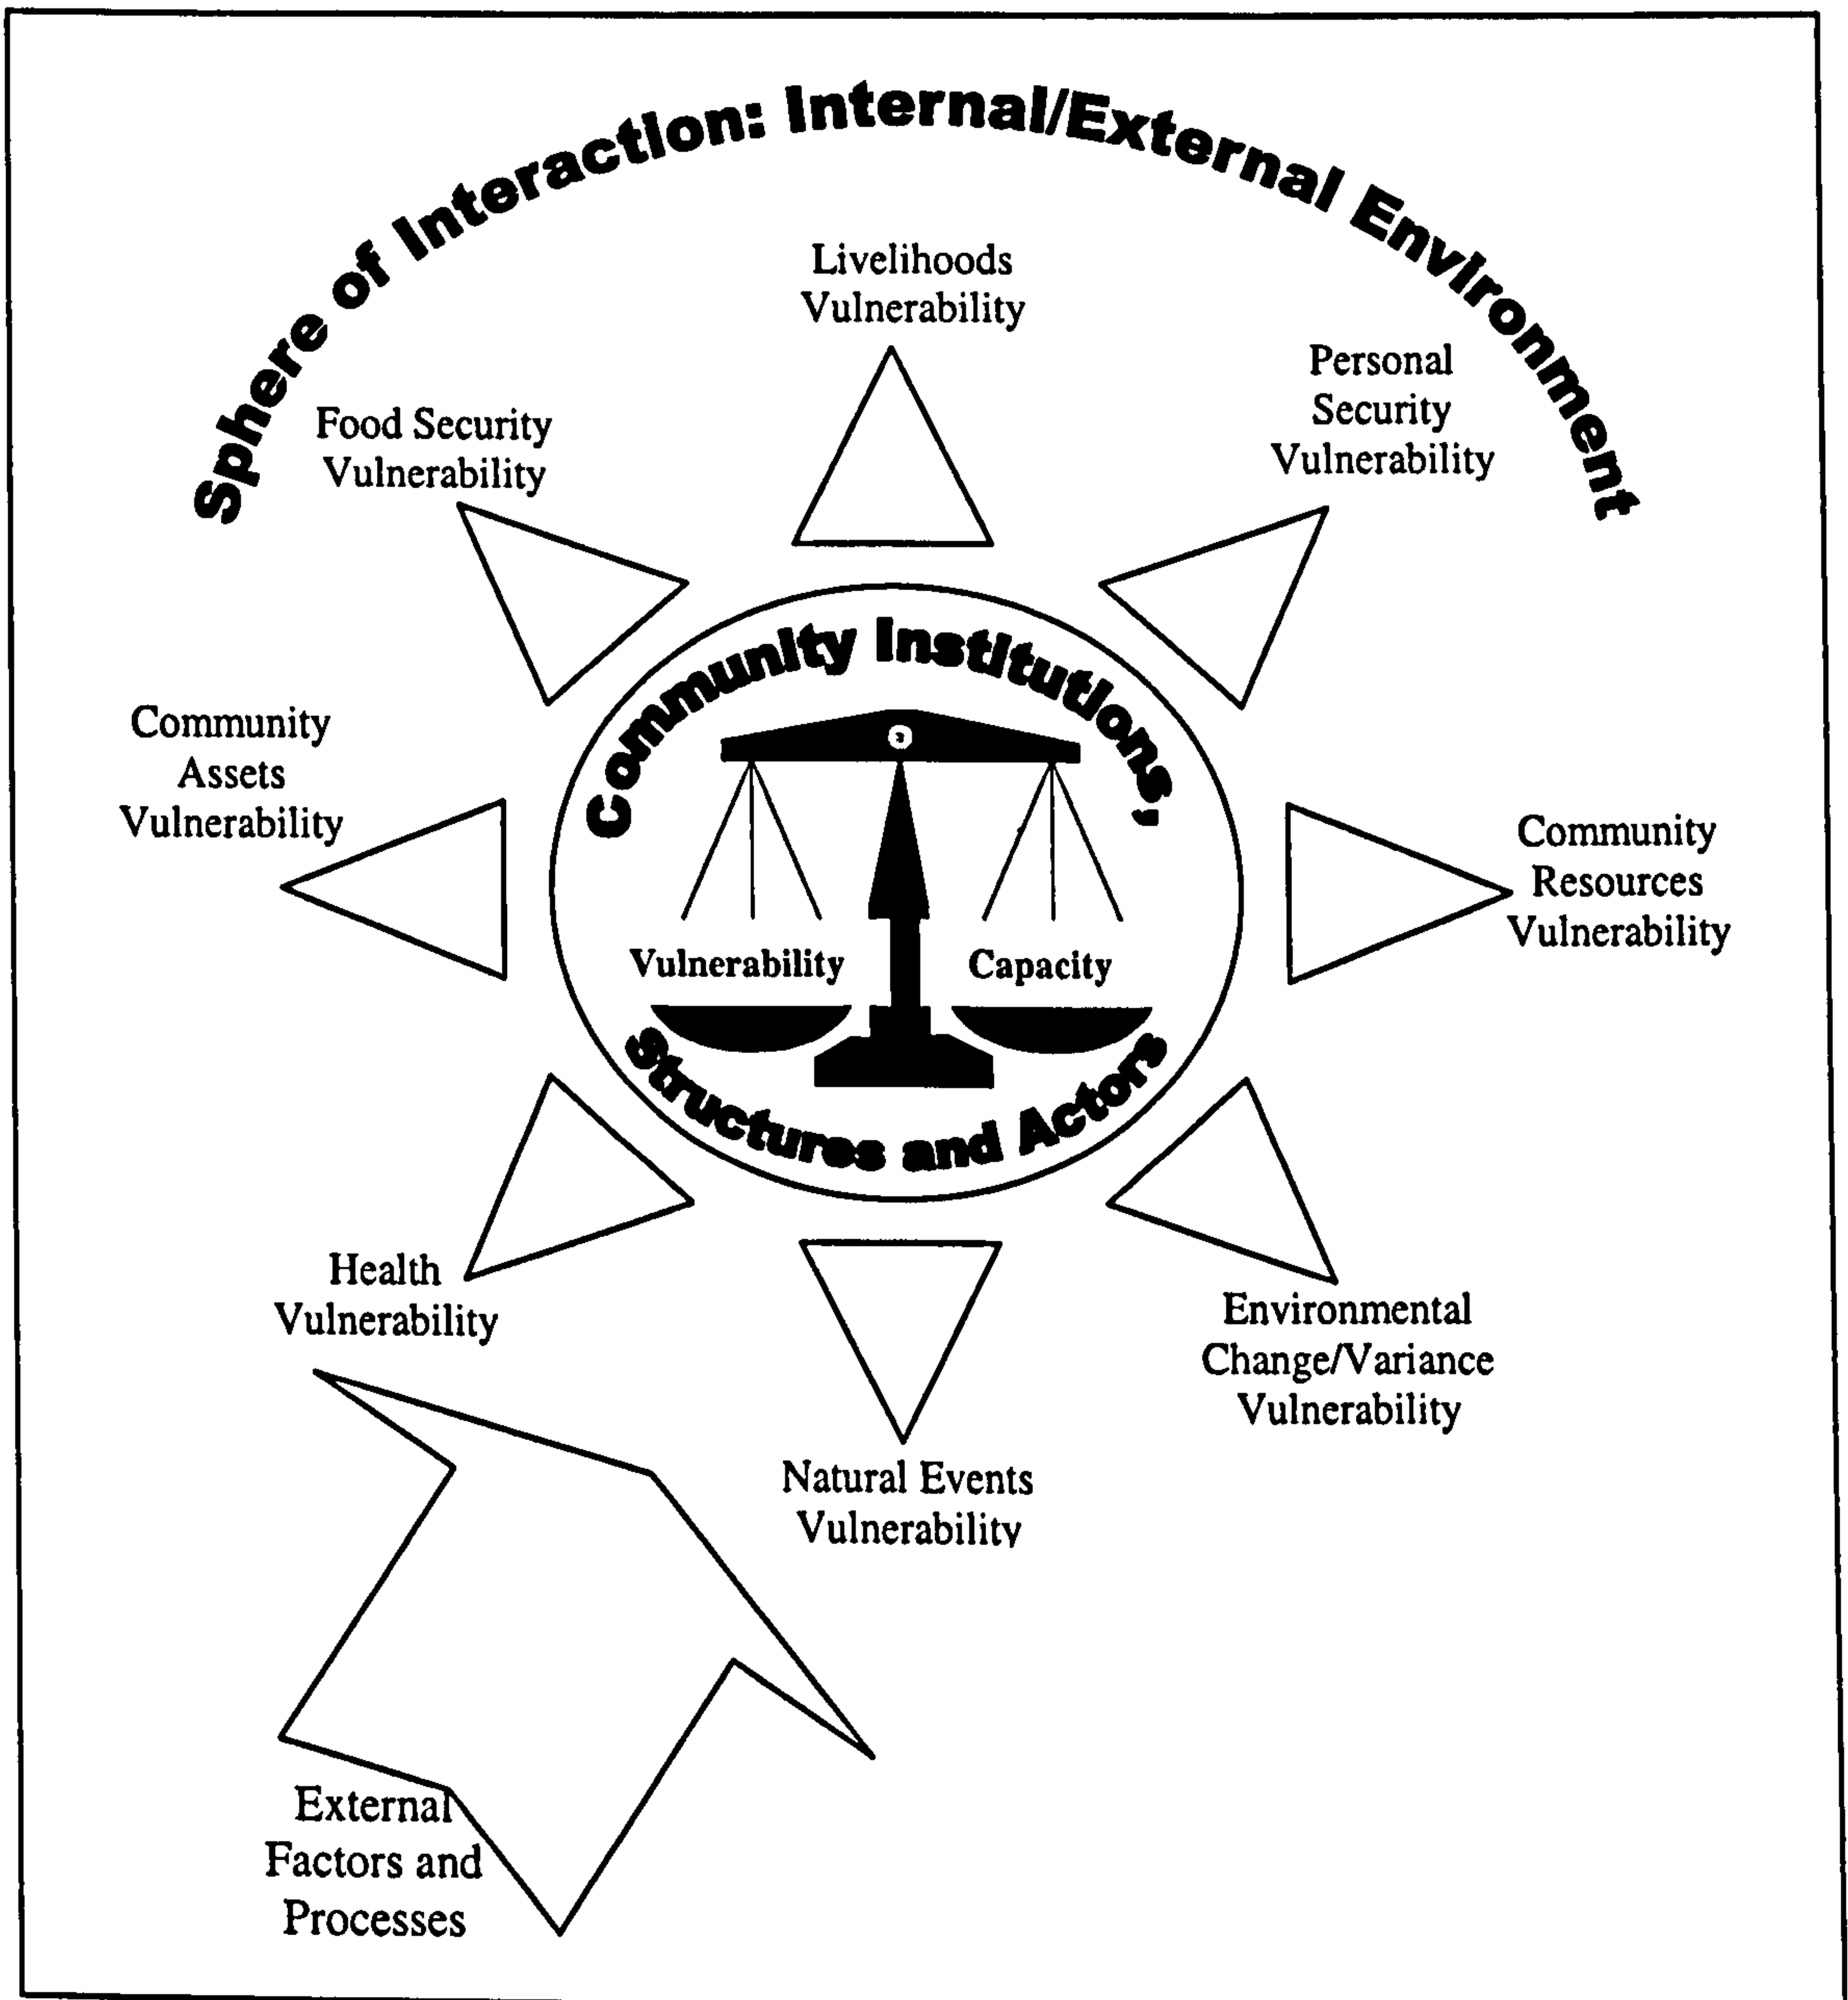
Sphere of Interaction: Internal/External Environment

Livelihoods Vulnerability

Food Security Vulnerability

Personal Security Vulnerability

Community Institutions, Structures and Actors

Vulnerability

Capacity

Community Assets Vulnerability

Community Resources Vulnerability

Health Vulnerability

Natural Events Vulnerability

Environmental Change/Variance Vulnerability

External Factors and Processes